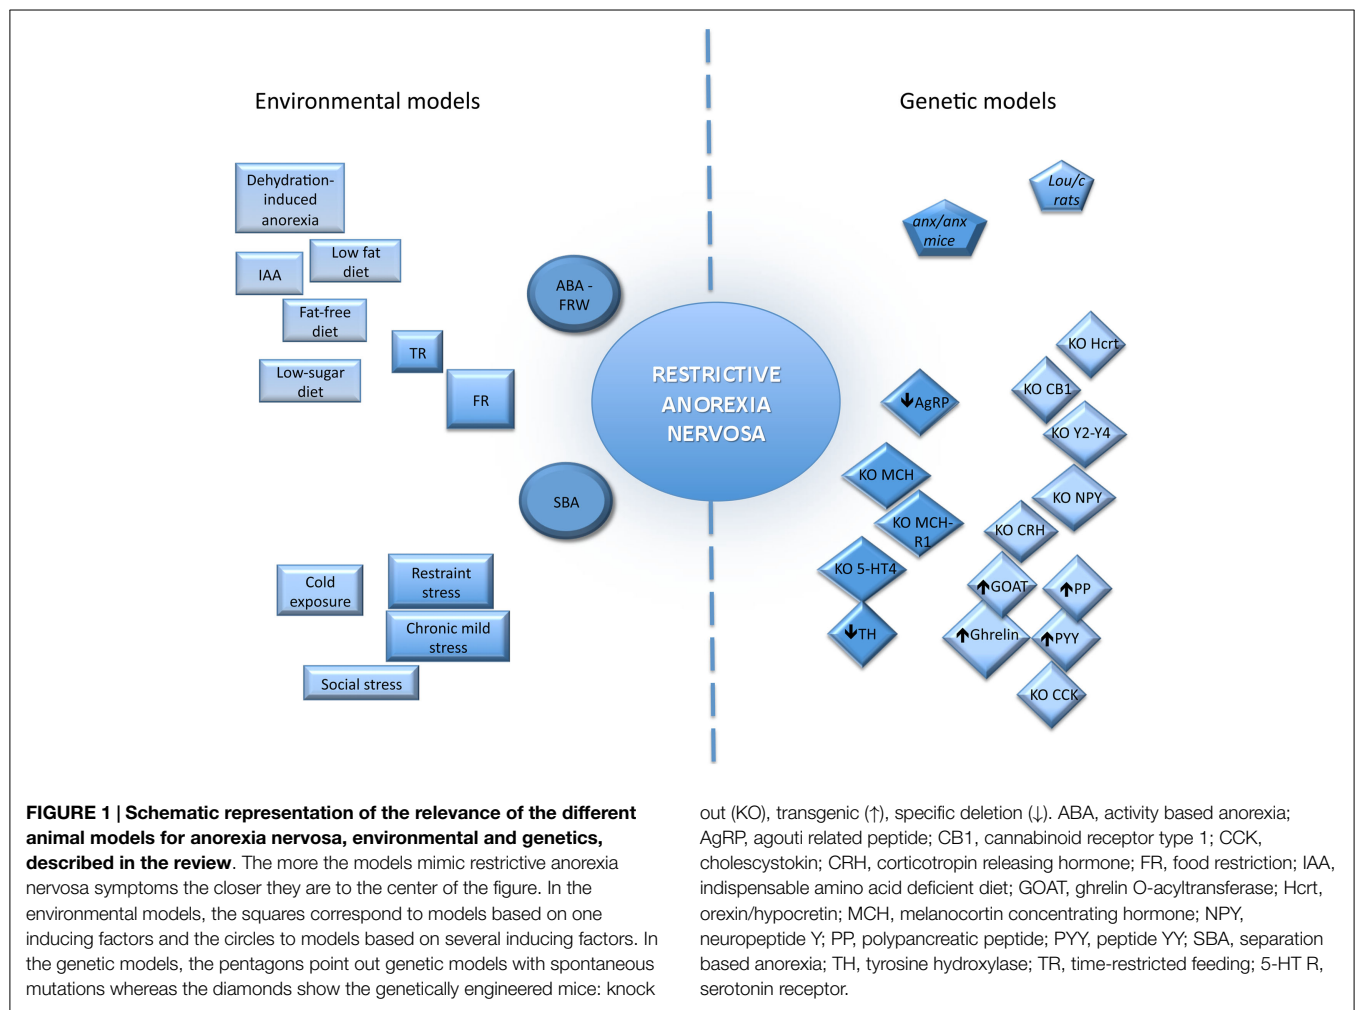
Environmental models

Genetic models

Dehydration-induced anorexia

IAA

Low fat diet

Fat-free diet

TR

Low-sugar diet

FR

ABA - FRW

SBA

RESTRICTIVE ANOREXIA NERVOSA

Cold exposure

Restraint stress

Chronic mild stress

Social stress

Lou/c rats

anx/anx mice

KO Hcrt

KO CB1

$\downarrow$AgRP

KO Y2-Y4

KO MCH

KO NPY

KO MCH-R1

KO CRH

KO 5-HT4

$\uparrow$GOAT

$\uparrow$PP

$\downarrow$TH

$\uparrow$Ghrelin

$\uparrow$PYY

KO CCK

**FIGURE 1 | Schematic representation of the relevance of the different animal models for anorexia nervosa, environmental and genetics, described in the review**. The more the models mimic restrictive anorexia nervosa symptoms the closer they are to the center of the figure. In the environmental models, the squares correspond to models based on one inducing factors and the circles to models based on several inducing factors. In the genetic models, the pentagons point out genetic models with spontaneous mutations whereas the diamonds show the genetically engineered mice: knock out (KO), transgenic (↑), specific deletion (↓). ABA, activity based anorexia; AgRP, agouti related peptide; CB1, cannabinoid receptor type 1; CCK, cholescystokin; CRH, corticotropin releasing hormone; FR, food restriction; IAA, indispensable amino acid deficient diet; GOAT, ghrelin O-acyltransferase; Hcrt, orexin/hypocretin; MCH, melanocortin concentrating hormone; NPY, neuropeptide Y; PP, polypancreatic peptide; PYY, peptide YY; SBA, separation based anorexia; TH, tyrosine hydroxylase; TR, time-restricted feeding; 5-HT R, serotonin receptor.